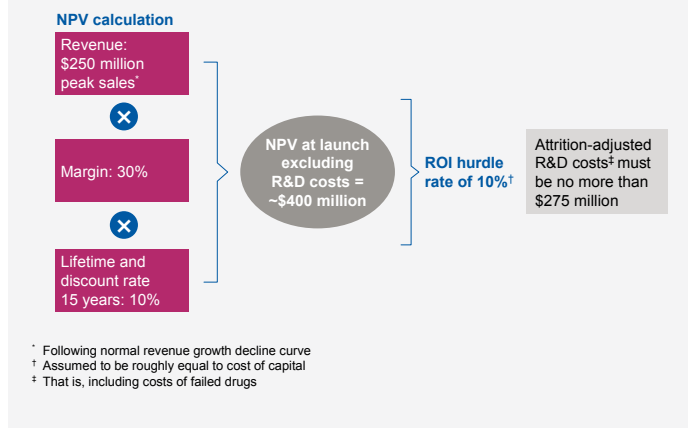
NPV calculation

Revenue: \$250 million peak sales*

Margin: 30%

Lifetime and discount rate 15 years: 10%

NPV at launch excluding R&D costs = ~\$400 million

ROI hurdle rate of 10%†

Attrition-adjusted R&D costs‡ must be no more than \$275 million

* Following normal revenue growth decline curve
† Assumed to be roughly equal to cost of capital
‡ That is, including costs of failed drugs